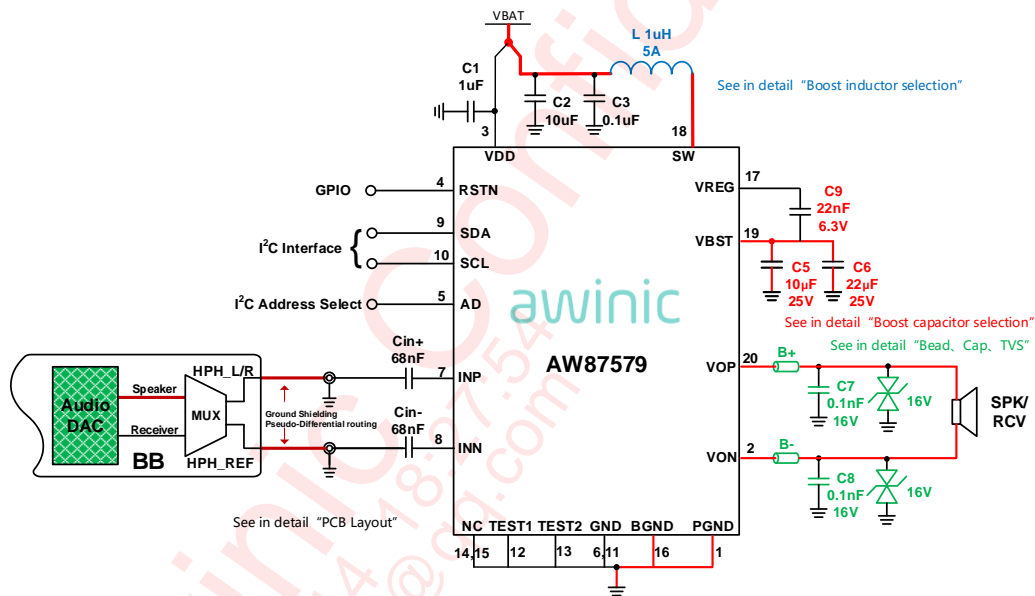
VBAT

L 1uH
5A

See in detail "Boost inductor selection"

C1
1uF

C2
10uF

C3
0.1uF

3
VDD

18
SW

GPIO
4
RSTN

$I^2C$ Interface
9
SDA
10
SCL

$I^2C$ Address Select
5
AD

17
VREG

C9
22nF
6.3V

19
VBST

C5
10μF
25V

C6
22μF
25V

awinic

See in detail "Boost capacitor selection"
See in detail "Bead、Cap、TVS"

Audio DAC
Speaker
Receiver
MUX
HPH_L/R
HPH_REF
BB

Ground Shielding
Pseudo-Differential routing

Cin+
68nF
7
INP

Cin-
68nF
8
INN

AW87579

20
VOP
B+
C7
0.1nF
16V
16V

SPK/
RCV

2
VON
B-
C8
0.1nF
16V
16V

See in detail "PCB Layout"

NC TEST1 TEST2 GND BGND PGND
14,15 12 13 6,11 16 1